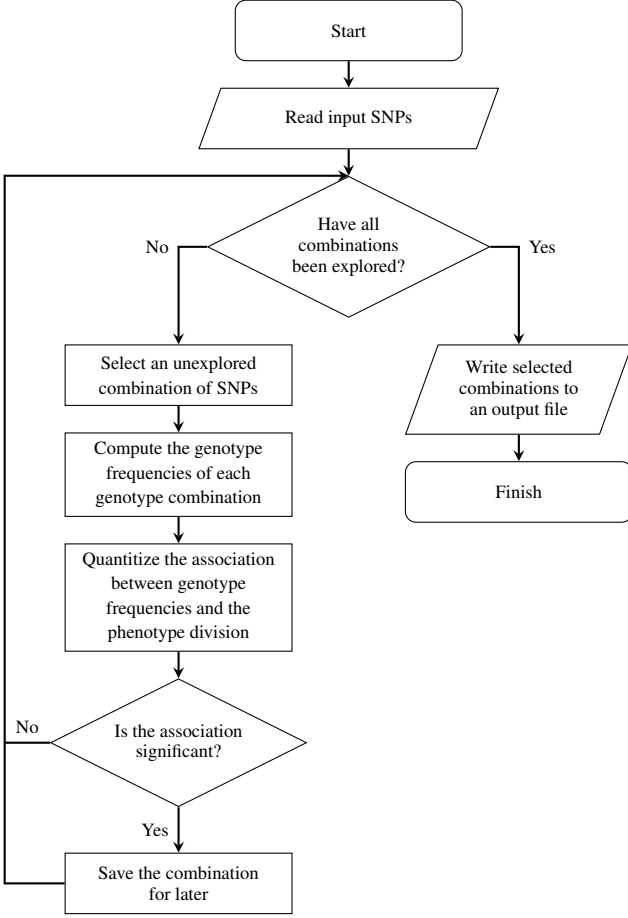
Start

Read input SNPs

Have all combinations been explored?

No

Yes

Select an unexplored combination of SNPs

Compute the genotype frequencies of each genotype combination

Quantitize the association between genotype frequencies and the phenotype division

No

Is the association significant?

Yes

Save the combination for later

Write selected combinations to an output file

Finish